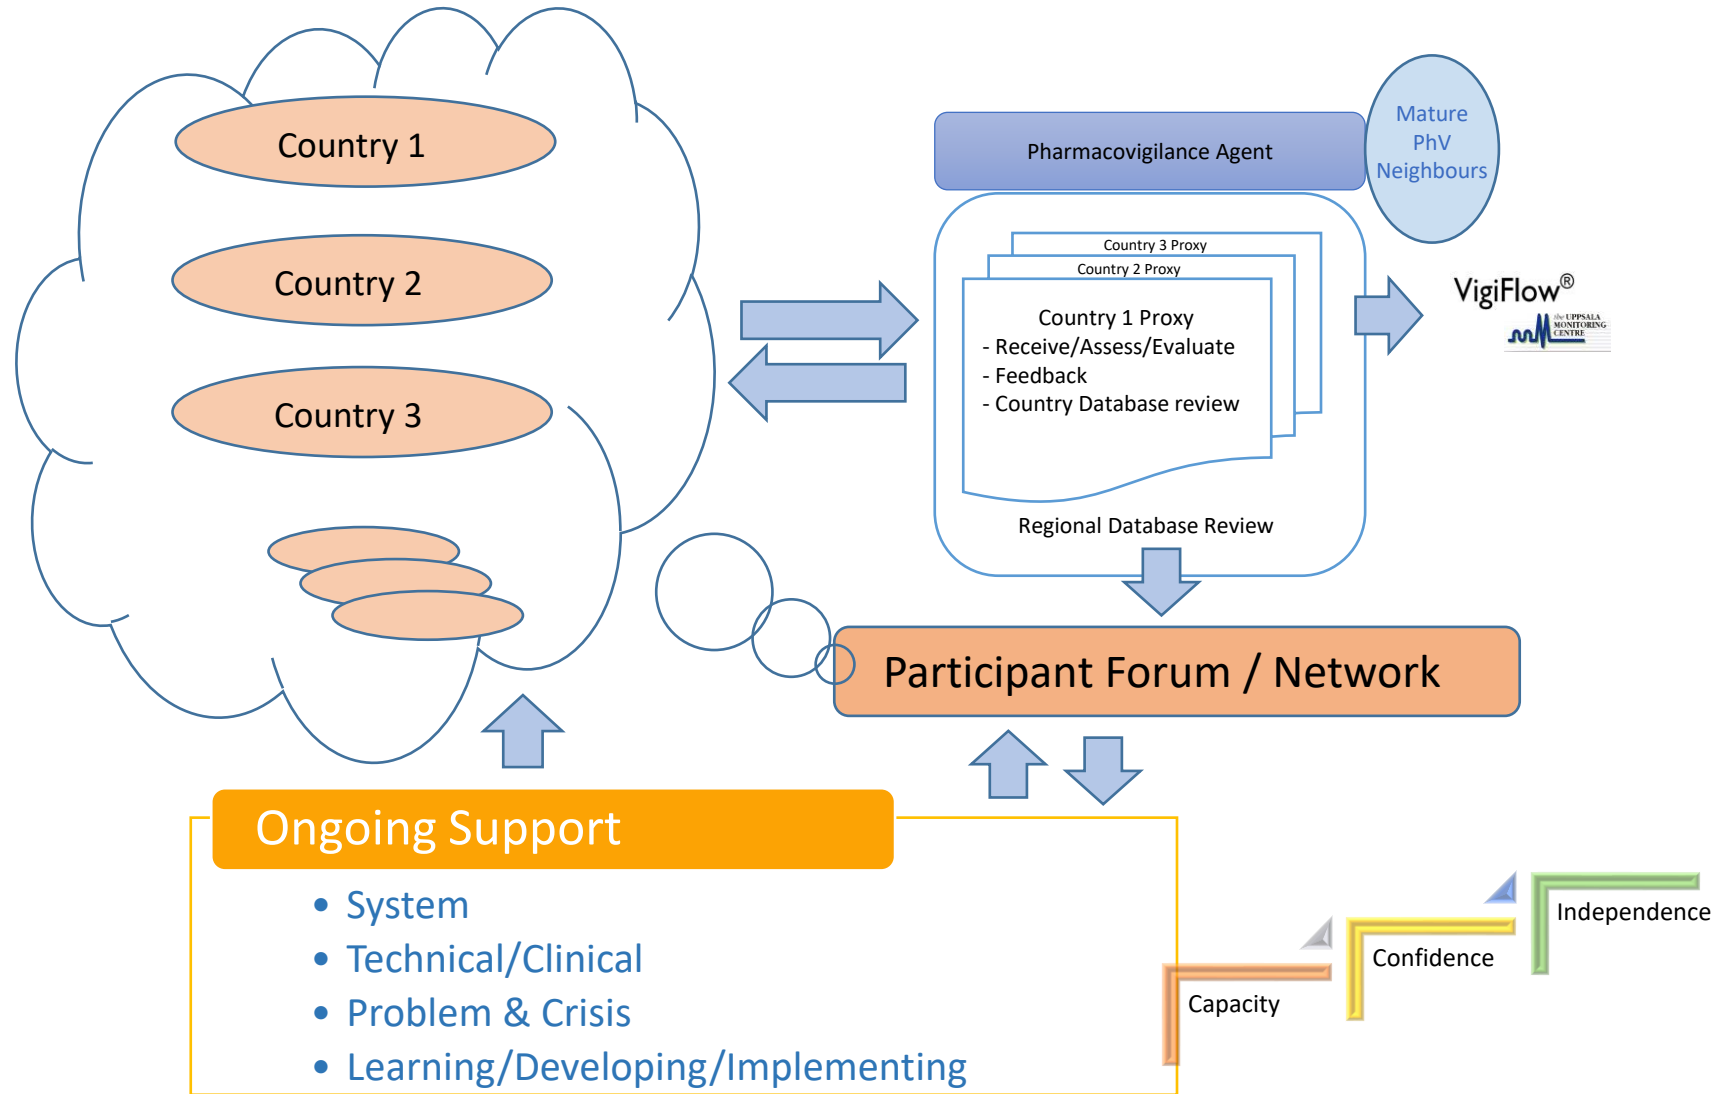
Country 1

Country 2

Country 3

Pharmacovigilance Agent

Mature PhV Neighbours

Country 3 Proxy

Country 2 Proxy

Country 1 Proxy
- Receive/Assess/Evaluate
- Feedback
- Country Database review

Regional Database Review

VigiFlow®

the UPPSALA MONITORING CENTRE

Participant Forum / Network

Ongoing Support

- System
- Technical/Clinical
- Problem & Crisis
- Learning/Developing/Implementing

Independence

Confidence

Capacity